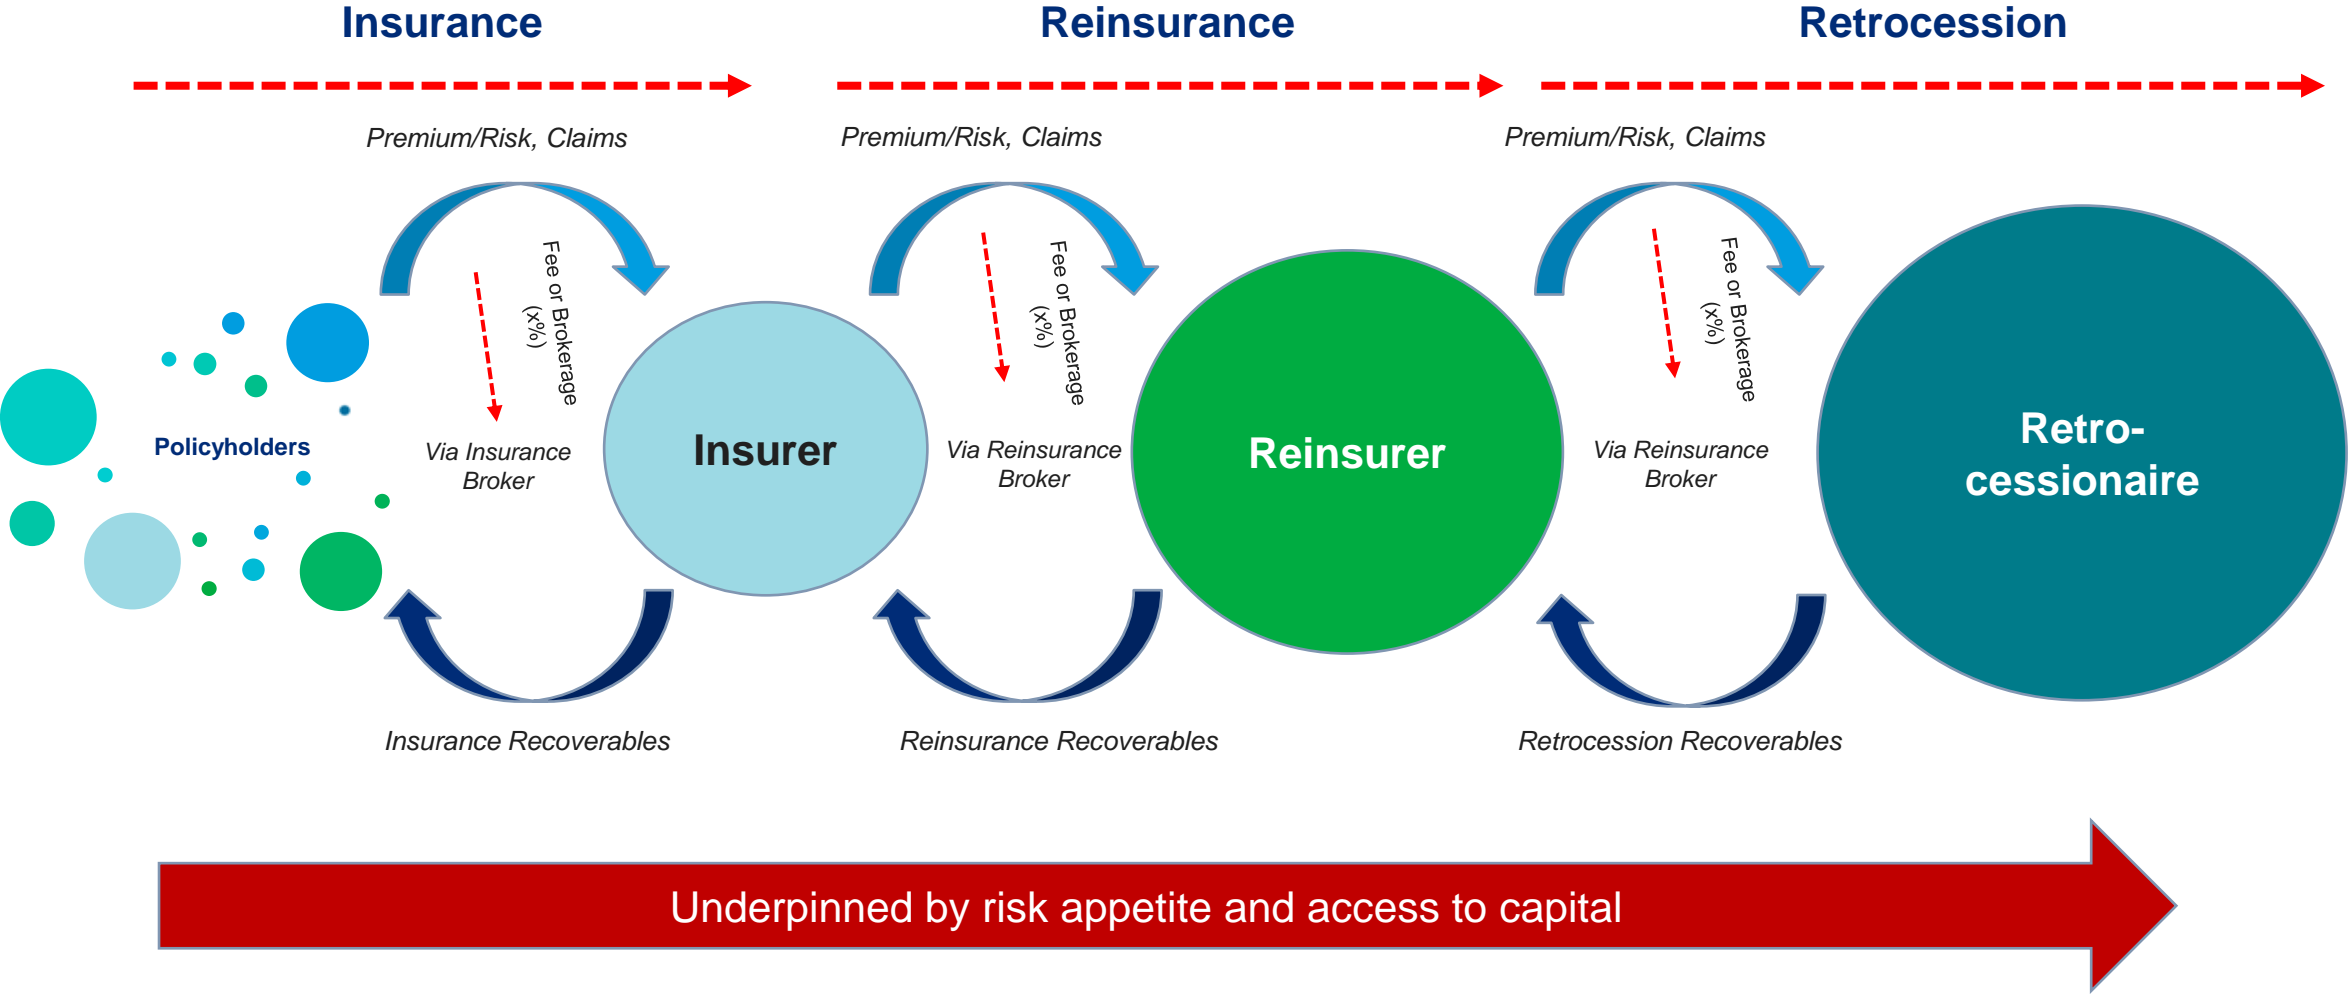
Insurance

Reinsurance

Retrocession

Premium/Risk, Claims

Premium/Risk, Claims

Premium/Risk, Claims

Fee or Brokerage (x%)

Fee or Brokerage (x%)

Fee or Brokerage (x%)

Policyholders

Via Insurance Broker

Insurer

Via Reinsurance Broker

Reinsurer

Via Reinsurance Broker

Retro-cessionaire

Insurance Recoverables

Reinsurance Recoverables

Retrocession Recoverables

Underpinned by risk appetite and access to capital